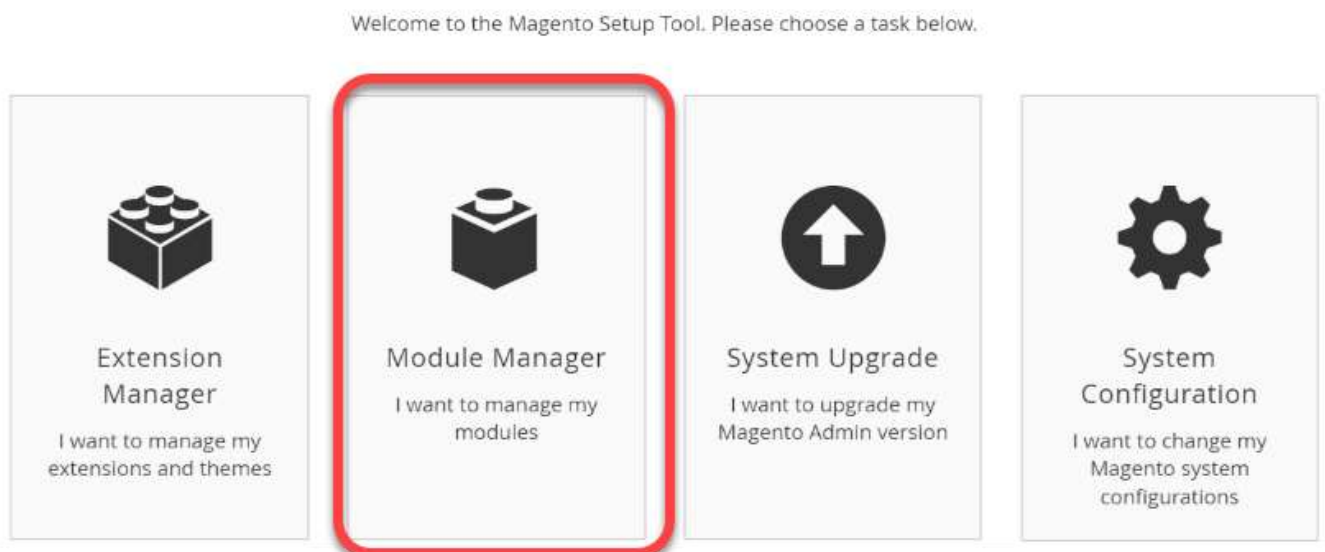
Welcome to the Magento Setup Tool. Please choose a task below.

Extension Manager
I want to manage my extensions and themes

Module Manager
I want to manage my modules

System Upgrade
I want to upgrade my Magento Admin version

System Configuration
I want to change my Magento system configurations